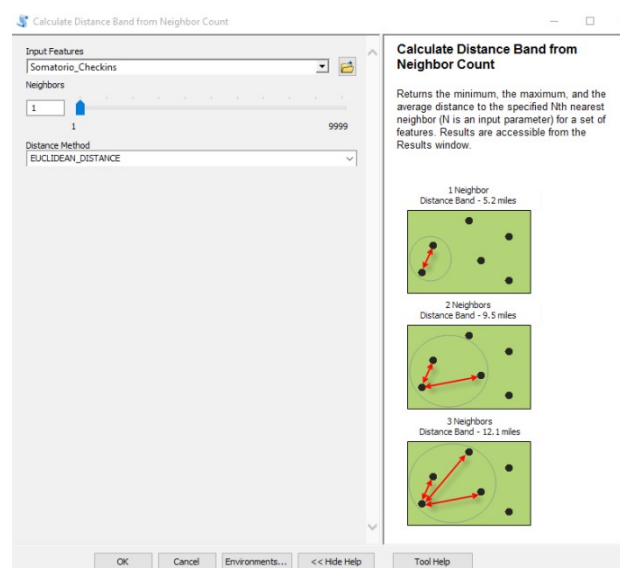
Calculate Distance Band from Neighbor Count

Input Features
Somatorio_Checkins
Neighbors
1
1
9999
Distance Method
EUCLIDEAN_DISTANCE

Calculate Distance Band from Neighbor Count

Returns the minimum, the maximum, and the average distance to the specified Nth nearest neighbor (N is an input parameter) for a set of features. Results are accessible from the Results window.

1 Neighbor
Distance Band - 5.2 miles

2 Neighbors
Distance Band - 9.5 miles

3 Neighbors
Distance Band - 12.1 miles

OK Cancel Environments... << Hide Help Tool Help